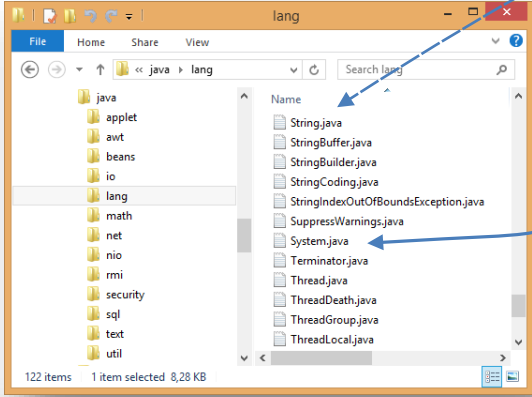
lang

File
Home
Share
View

« java ▸ lang

Search lang

java
applet
awt
beans
io
lang
math
net
nio
rmi
security
sql
text
util

Name
String.java
StringBuffer.java
StringBuilder.java
StringCoding.java
StringIndexOutOfBoundsException.java
SuppressWarnings.java
System.java
Terminator.java
Thread.java
ThreadDeath.java
ThreadGroup.java
ThreadLocal.java

122 items
1 item selected 8,28 KB